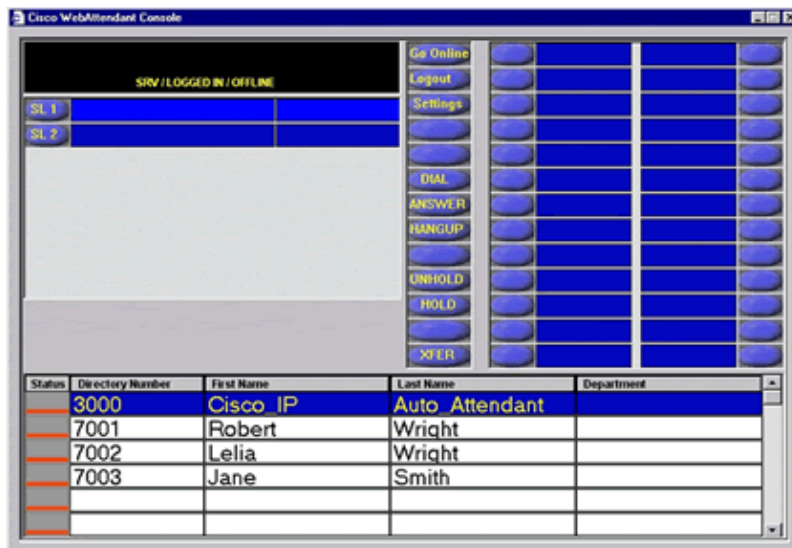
Cisco WebAttendant Console

SRV / LOGGED IN / OFFLINE

SL 1
SL 2

Go Online
Logout
Settings
DIAL
ANSWER
HANGUP
UNHOLD
HOLD
XFER

| Status | Directory Number | First Name | Last Name | Department |
|---|---|---|---|---|
| | 3000 | Cisco_IP | Auto_Attendant | |
| | 7001 | Robert | Wright | |
| | 7002 | Lelia | Wright | |
| | 7003 | Jane | Smith | |
| | | | | |
| | | | | |